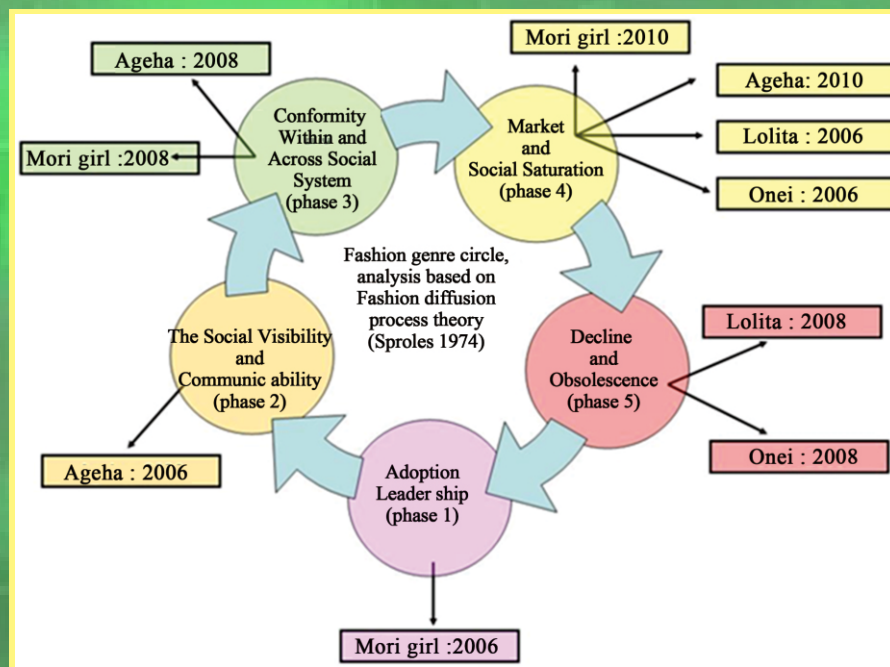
Ageha : 2008

Mori girl :2010

Conformity Within and Across Social System (phase 3)

Market and Social Saturation (phase 4)

Ageha: 2010

Lolita : 2006

Mori girl :2008

Onei : 2006

Fashion genre circle, analysis based on Fashion diffusion process theory (Sproles 1974)

The Social Visibility and Communic ability (phase 2)

Decline and Obsolescence (phase 5)

Lolita : 2008

Onei : 2008

Ageha : 2006

Adoption Leader ship (phase 1)

Mori girl :2006